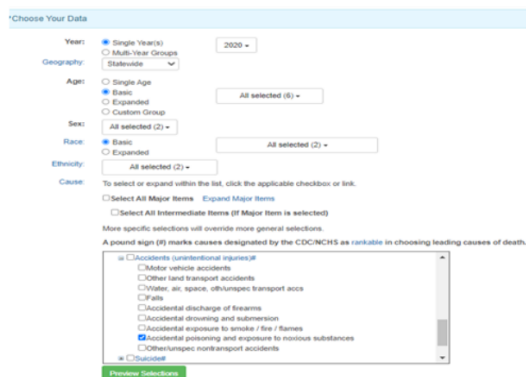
*Choose Your Data

Year: Single Year(s) Multi-Year Groups 2020

Geography: Statewide

Age: Single Age Basic Expanded Custom Group All selected (6)

Sex: All selected (2)

Race: Basic Expanded All selected (2)

Ethnicity: All selected (2)

Cause: To select or expand within the list, click the applicable checkbox or link.

Select All Major Items Expand Major Items

Select All Intermediate Items (If Major Item is selected)

More specific selections will override more general selections.

A pound sign (#) marks causes designated by the CDC/NCHS as rankable in choosing leading causes of death.

Accidents (unintentional injuries)#
Motor vehicle accidents
Other land transport accidents
Water, air, space, oth/unspec transport accs
Falls
Accidental discharge of firearms
Accidental drowning and submersion
Accidental exposure to smoke / fire / flames
Accidental poisoning and exposure to noxious substances
Other/unspec nontransport accidents
Suicide#

Preview Selections